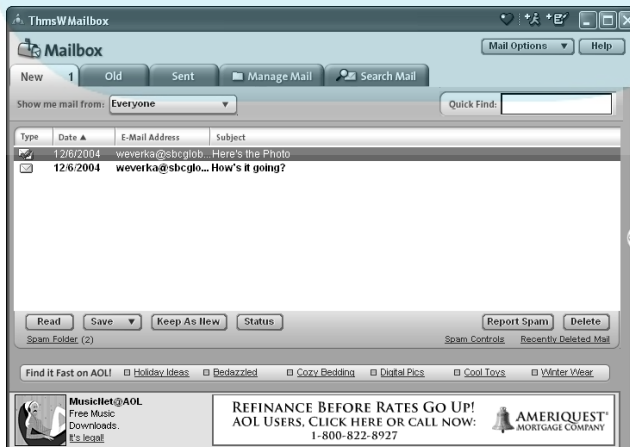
ThmsWMailbox

Mailbox

Mail Options ▼ | Help

New 1 | Old | Sent | Manage Mail | Search Mail

Show me mail from: Everyone ▼

Quick Find:

| Type | Date ▲ | E-Mail Address | Subject |
|---|---|---|---|
| | 12/6/2004 | weverka@sbcglob... | Here's the Photo |
| | 12/6/2004 | weverka@sbcglo... | How's it going? |

Read | Save ▼ | Keep As New | Status | Report Spam | Delete

Spam Folder (2)

Spam Controls | Recently Deleted Mail

Find it Fast on AOL! Holiday Ideas | Bedazzled | Cozy Bedding | Digital Pics | Cool Toys | Winter Wear

MusicNet@AOL
Free Music Downloads.
It's legal!

REFINANCE BEFORE RATES GO UP!
AOL USERS, CLICK HERE OR CALL NOW:
1-800-822-8927

AMERIQUEST® MORTGAGE COMPANY